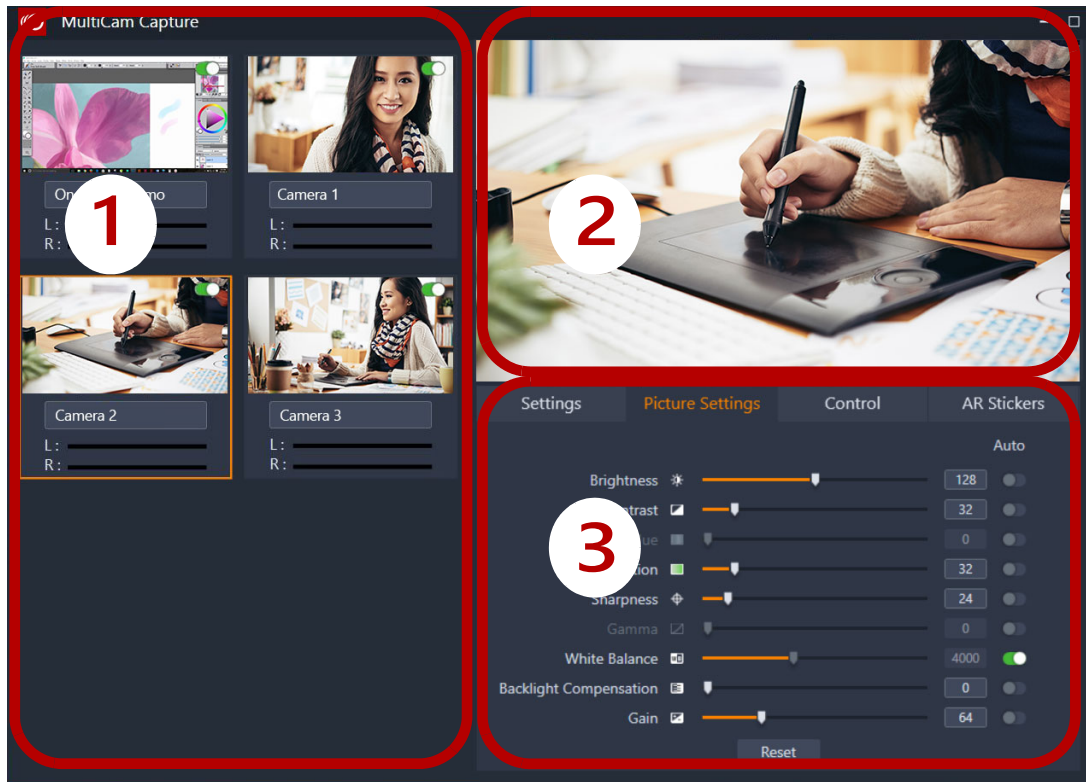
MultiCam Capture

On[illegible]mo
L :
R :

Camera 1
L :
R :

Camera 2
L :
R :

Camera 3
L :
R :

1

2

Settings Picture Settings Control AR Stickers

3

Auto

| | | |
|---|---|---|
| Brightness | 128 | |
| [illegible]trast | 32 | |
| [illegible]ue | 0 | |
| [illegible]tion | 32 | |
| Sharpness | 24 | |
| Gamma | 0 | |
| White Balance | 4000 | |
| Backlight Compensation | 0 | |
| Gain | 64 | |

Reset